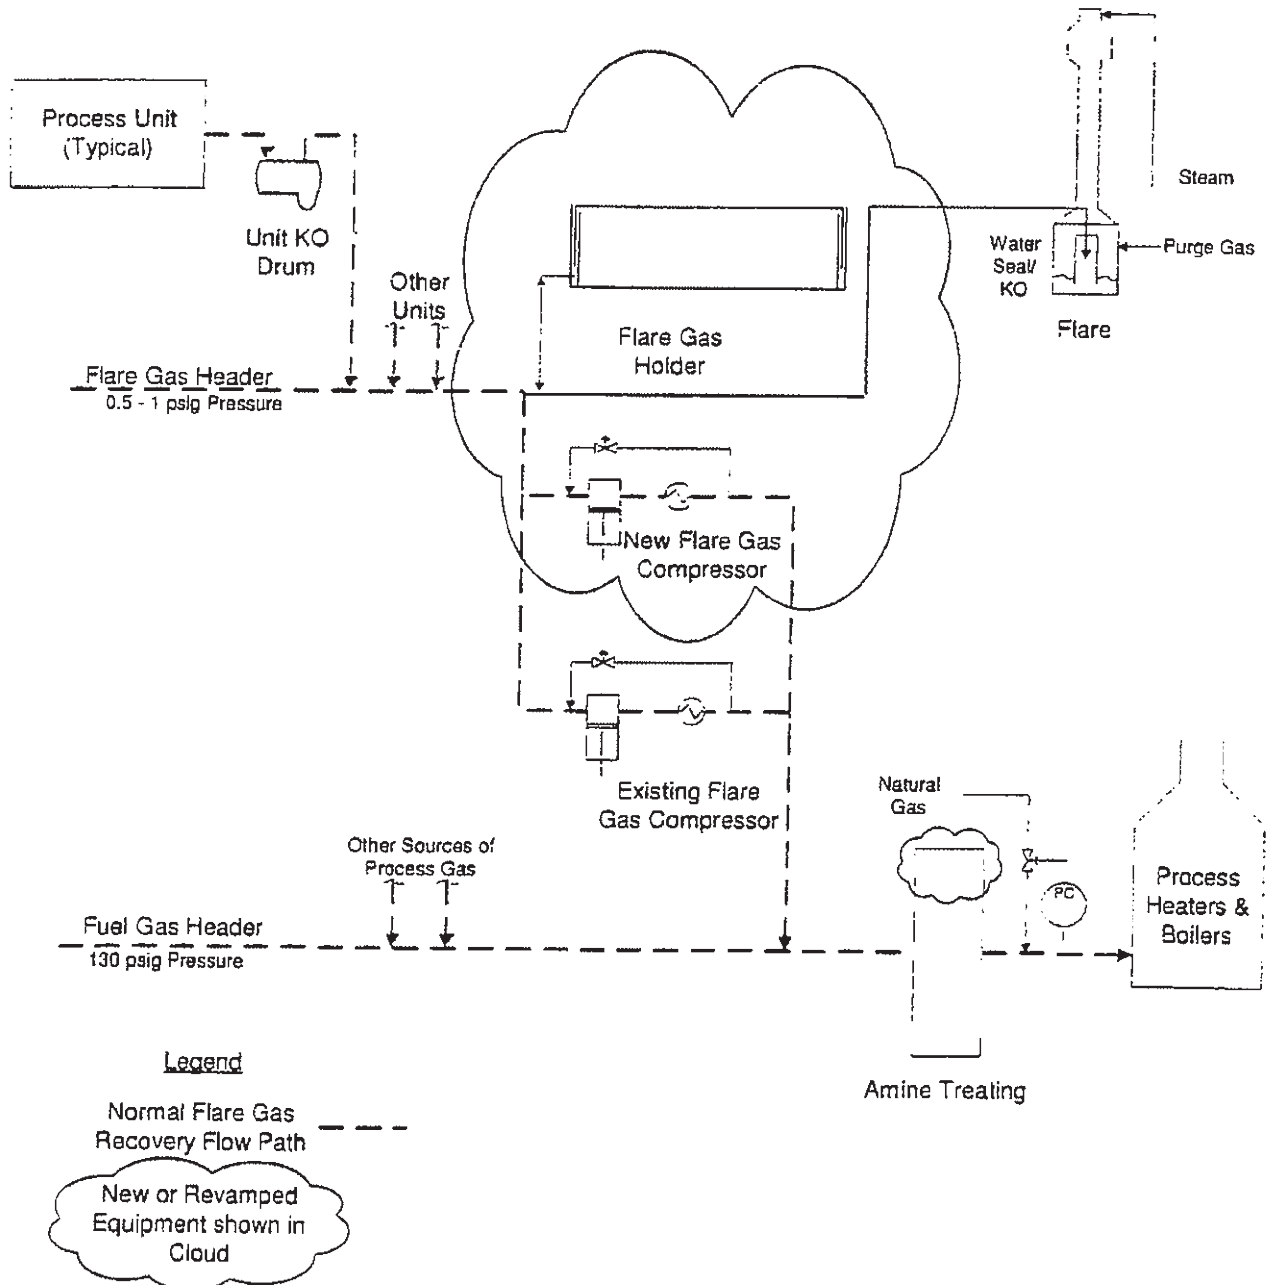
Process Unit (Typical)

Unit KO Drum

Other Units

Steam

Water Seal/ KO

Purge Gas

Flare

Flare Gas Holder

Flare Gas Header
0.5 - 1 psig Pressure

New Flare Gas Compressor

Existing Flare Gas Compressor

Natural Gas

PC

Other Sources of Process Gas

Fuel Gas Header
130 psig Pressure

Process Heaters & Boilers

Amine Treating

Legend

Normal Flare Gas Recovery Flow Path

New or Revamped Equipment shown in Cloud